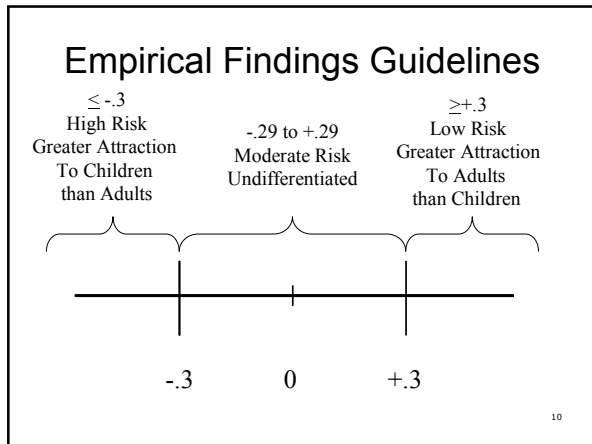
Empirical Findings Guidelines

$\leq$ -.3
High Risk
Greater Attraction To Children than Adults

-.29 to +.29
Moderate Risk
Undifferentiated

$\geq$+.3
Low Risk
Greater Attraction To Adults than Children

-.3 0 +.3

10